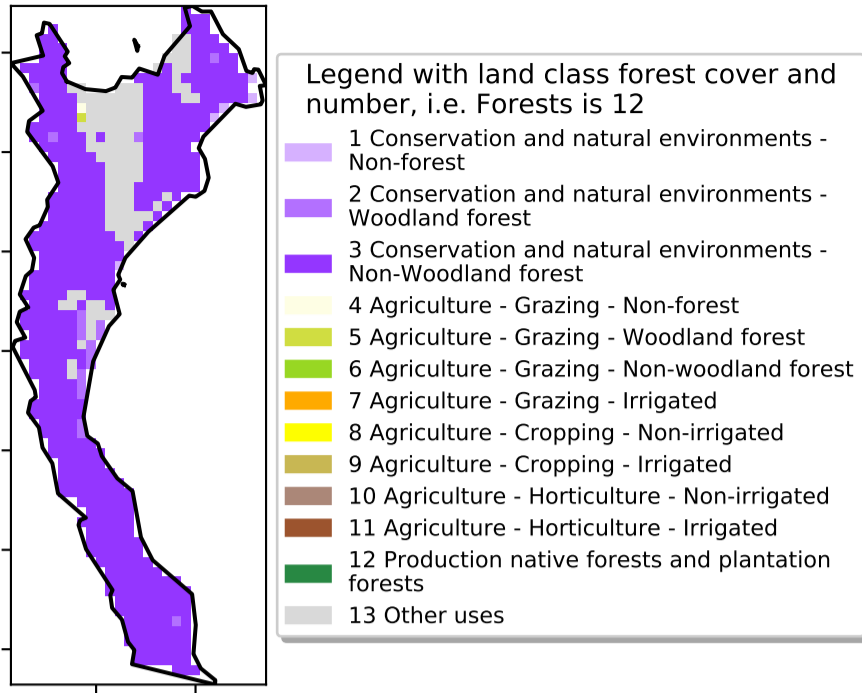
Legend with land class forest cover and number, i.e. Forests is 12

1 Conservation and natural environments - Non-forest
2 Conservation and natural environments - Woodland forest
3 Conservation and natural environments - Non-Woodland forest
4 Agriculture - Grazing - Non-forest
5 Agriculture - Grazing - Woodland forest
6 Agriculture - Grazing - Non-woodland forest
7 Agriculture - Grazing - Irrigated
8 Agriculture - Cropping - Non-irrigated
9 Agriculture - Cropping - Irrigated
10 Agriculture - Horticulture - Non-irrigated
11 Agriculture - Horticulture - Irrigated
12 Production native forests and plantation forests
13 Other uses